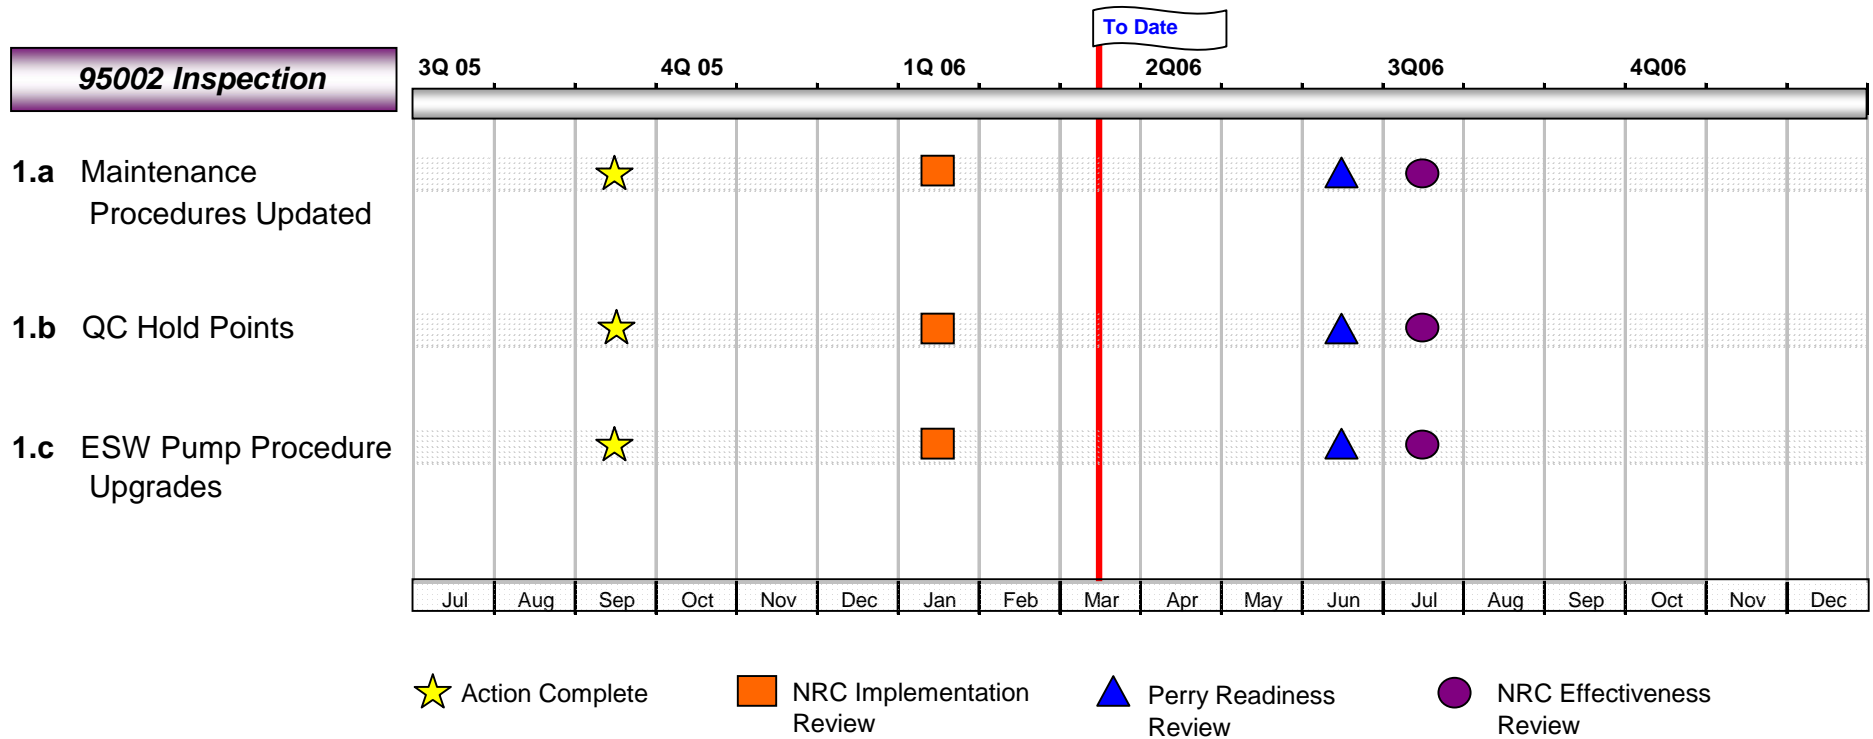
95002 Inspection

To Date

3Q 05 4Q 05 1Q 06 2Q06 3Q06 4Q06

1.a Maintenance Procedures Updated

1.b QC Hold Points

1.c ESW Pump Procedure Upgrades

| Jul | Aug | Sep | Oct | Nov | Dec | Jan | Feb | Mar | Apr | May | Jun | Jul | Aug | Sep | Oct | Nov | Dec |
|---|---|---|---|---|---|---|---|---|---|---|---|---|---|---|---|---|---|

Action Complete

NRC Implementation Review

Perry Readiness Review

NRC Effectiveness Review